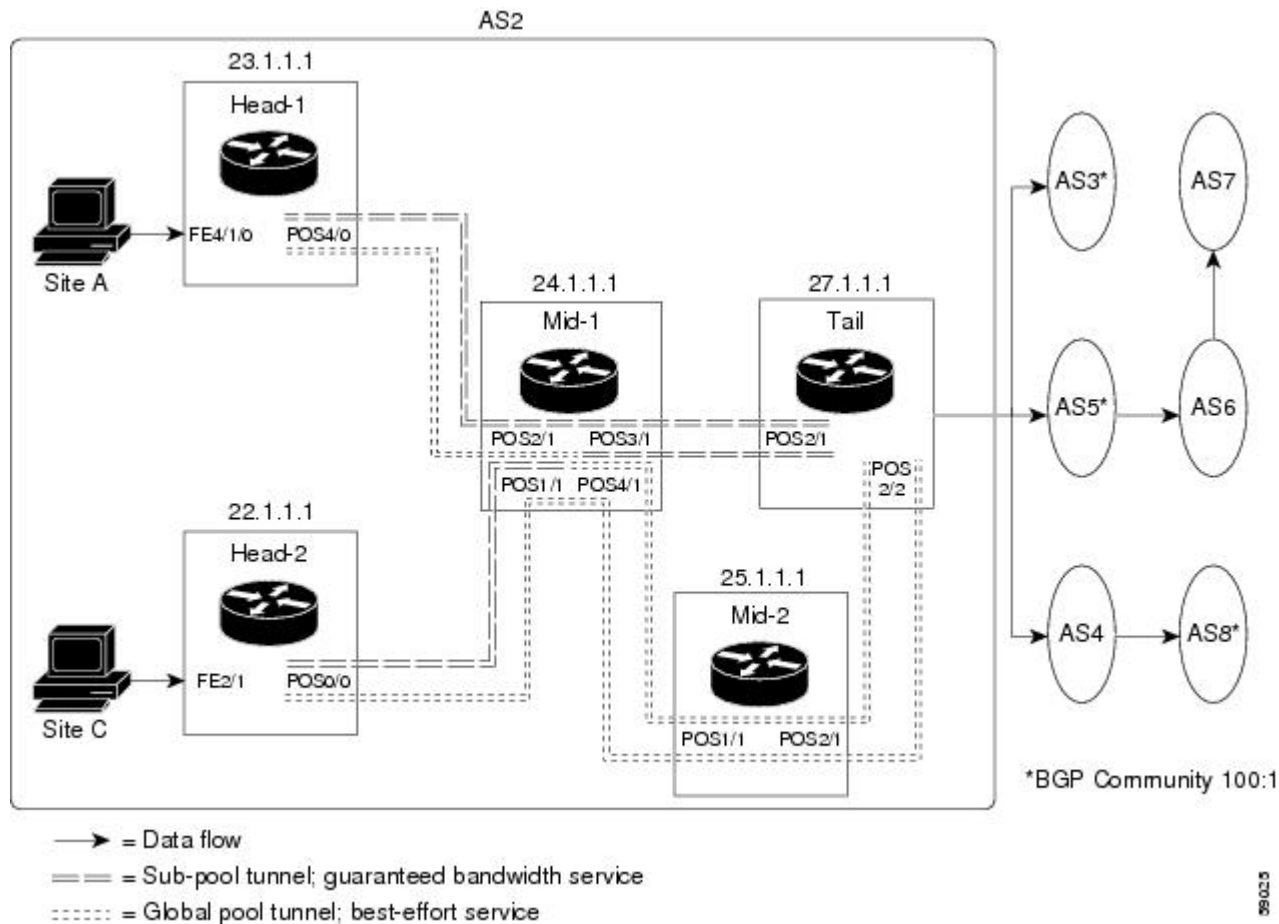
AS2

23.1.1.1
Head-1
FE4/1/0
POS4/0
Site A

24.1.1.1
Mid-1
POS2/1
POS3/1
POS1/1
POS4/1

27.1.1.1
Tail
POS2/1
POS 2/2

22.1.1.1
Head-2
FE2/1
POS0/0
Site C

25.1.1.1
Mid-2
POS1/1
POS2/1

AS3*
AS7
AS5*
AS6
AS4
AS8*

*BGP Community 100:1

= Data flow
= Sub-pool tunnel; guaranteed bandwidth service
= Global pool tunnel; best-effort service

59025